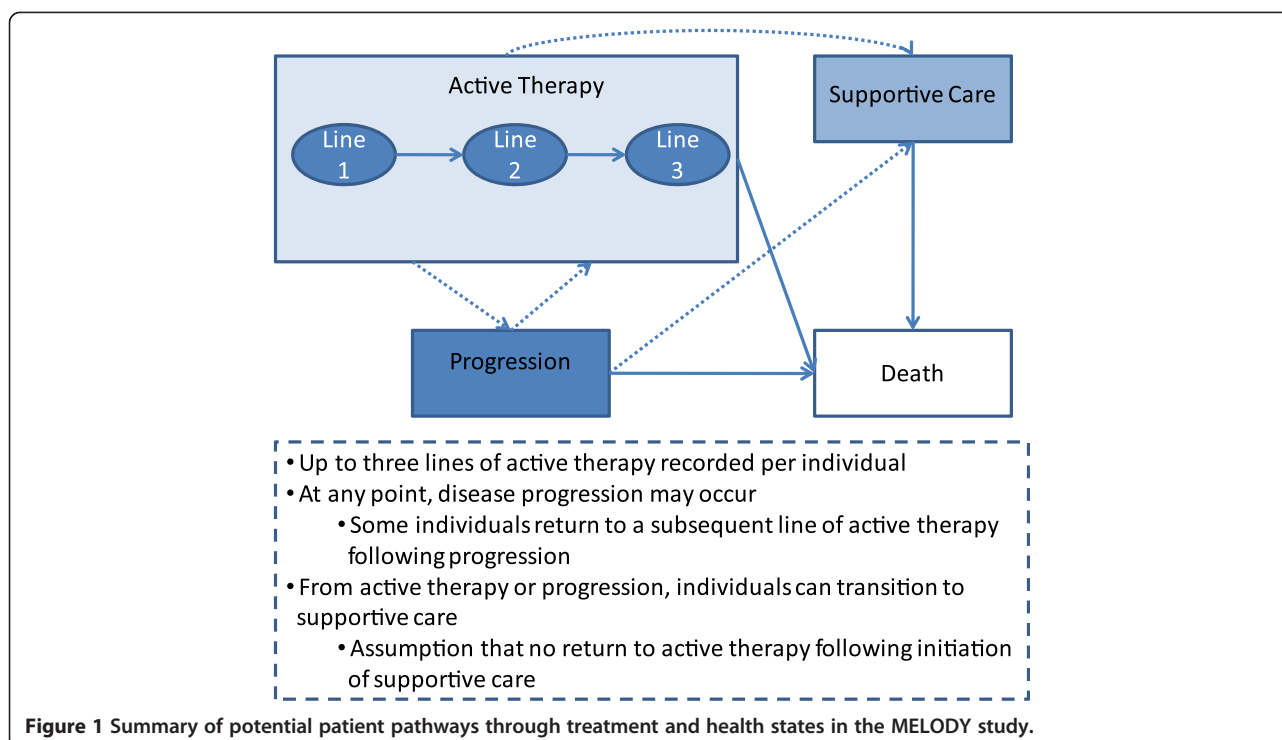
Active Therapy

Line 1

Line 2

Line 3

Supportive Care

Progression

Death

• Up to three lines of active therapy recorded per individual
• At any point, disease progression may occur
• Some individuals return to a subsequent line of active therapy following progression
• From active therapy or progression, individuals can transition to supportive care
• Assumption that no return to active therapy following initiation of supportive care

**Figure 1 Summary of potential patient pathways through treatment and health states in the MELODY study.**